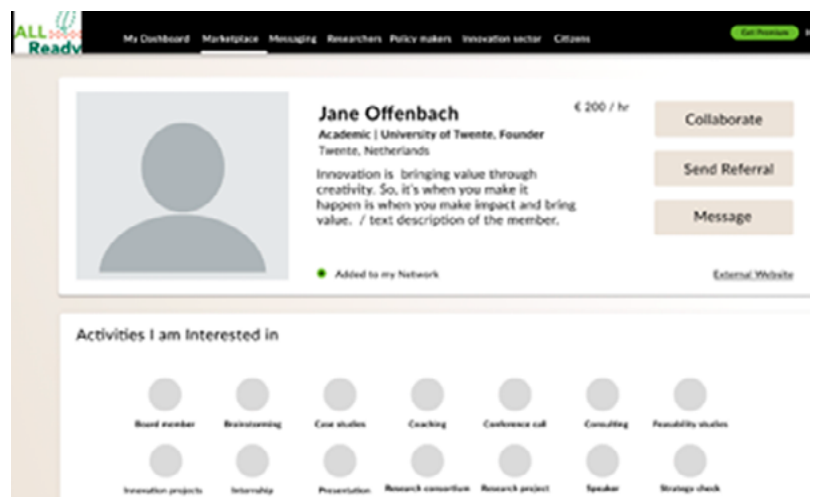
ALL Ready

My Dashboard Marketplace Messaging Researchers Policy makers Innovation sector Citizens

Get Premium

Jane Offenbach

€ 200 / hr

Academic | University of Twente, Founder

Twente, Netherlands

Innovation is bringing value through creativity. So, it's when you make it happen is when you make impact and bring value. / text description of the member.

Added to my Network

External Website

Collaborate

Send Referral

Message

Activities I am Interested in

Board member Brainstorming Case studies Coaching Conference call Consulting Feasibility studies

Innovation projects Internship Presentation Research consortium Research project Speaker Strategy check